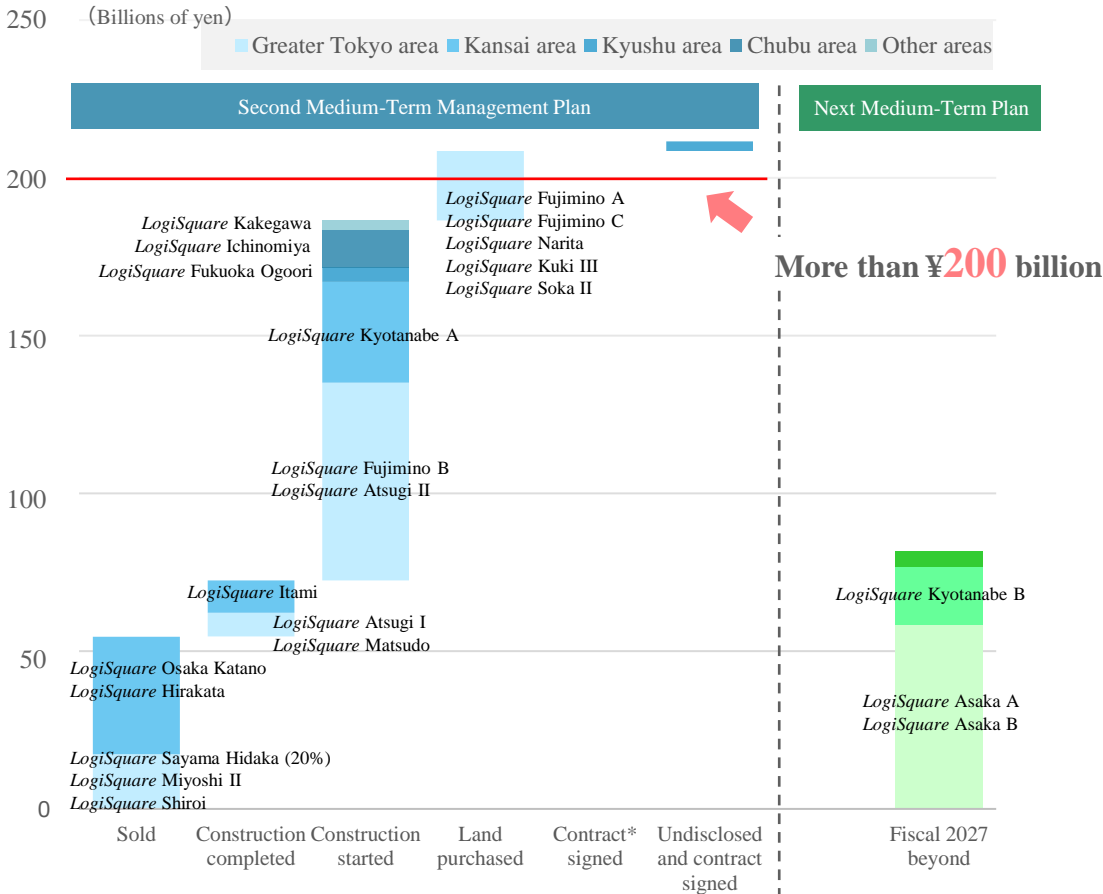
250
(Billions of yen)
Greater Tokyo area
Kansai area
Kyushu area
Chubu area
Other areas

Second Medium-Term Management Plan

Next Medium-Term Plan

200

More than ¥200 billion

LogiSquare Fujimino A
LogiSquare Fujimino C
LogiSquare Narita
LogiSquare Kuki III
LogiSquare Soka II

LogiSquare Kakegawa
LogiSquare Ichinomiya
LogiSquare Fukuoka Ogoori

150

LogiSquare Kyotanabe A

100

LogiSquare Fujimino B
LogiSquare Atsugi II

LogiSquare Itami
LogiSquare Atsugi I
LogiSquare Matsudo

LogiSquare Kyotanabe B

50

LogiSquare Osaka Katano
LogiSquare Hirakata

LogiSquare Asaka A
LogiSquare Asaka B

LogiSquare Sayama Hidaka (20%)
LogiSquare Miyoshi II
LogiSquare Shiroi

0

Sold
Construction completed
Construction started
Land purchased
Contract* signed
Undisclosed and contract signed
Fiscal 2027 beyond